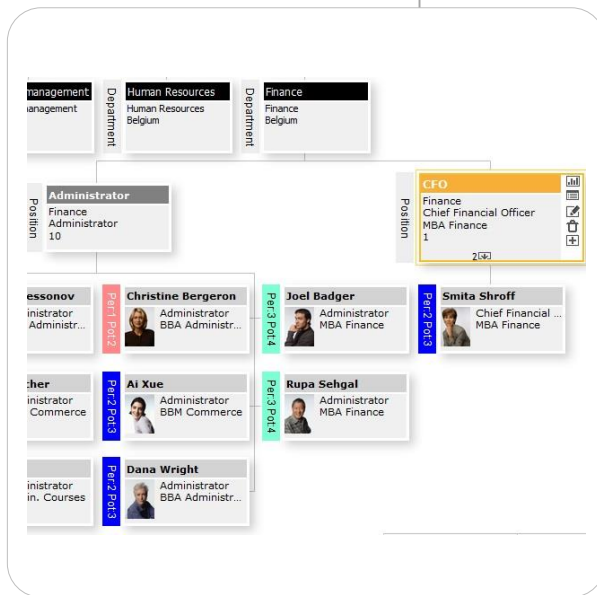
management
management

Department
Human Resources
Human Resources
Belgium

Department
Finance
Finance
Belgium

Position
Administrator
Finance
Administrator
10

Position
CFO
Finance
Chief Financial Officer
MBA Finance
1
2

essonov
inistrator
Administr...

Per1 Pot2
Christine Bergeron
Administrator
BBA Administr...

Per3 Pot4
Joel Badger
Administrator
MBA Finance

Per2 Pot3
Smita Shroff
Chief Financial ...
MBA Finance

cher
inistrator
Commerce

Per2 Pot3
Ai Xue
Administrator
BBM Commerce

Per3 Pot4
Rupa Sehgal
Administrator
MBA Finance

inistrator
n. Courses

Per2 Pot3
Dana Wright
Administrator
BBA Administr...